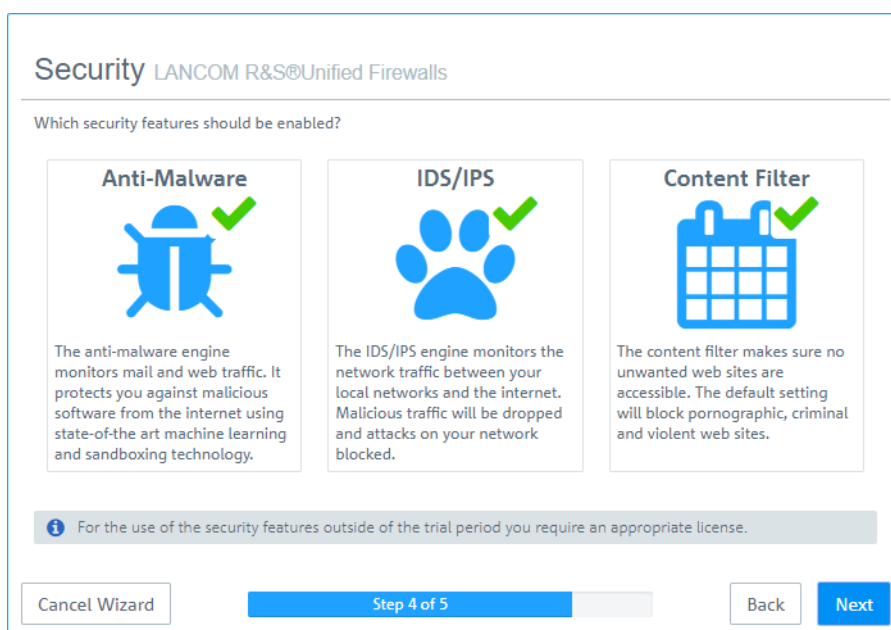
Security LANCOM R&S®Unified Firewalls

Which security features should be enabled?

Anti-Malware

The anti-malware engine monitors mail and web traffic. It protects you against malicious software from the internet using state-of-the art machine learning and sandboxing technology.

IDS/IPS

The IDS/IPS engine monitors the network traffic between your local networks and the internet. Malicious traffic will be dropped and attacks on your network blocked.

Content Filter

The content filter makes sure no unwanted web sites are accessible. The default setting will block pornographic, criminal and violent web sites.

For the use of the security features outside of the trial period you require an appropriate license.

Cancel Wizard

Step 4 of 5

Back

Next